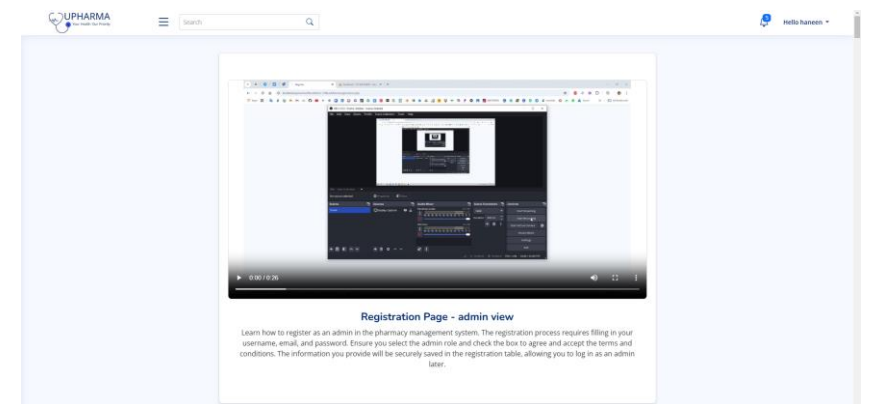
UPHARMA
Your Health Our Priority

Search

Hello haneen

0:00 / 0:26

Registration Page - admin view

Learn how to register as an admin in the pharmacy management system. The registration process requires filling in your username, email, and password. Ensure you select the admin role and check the box to agree and accept the terms and conditions. The information you provide will be securely saved in the registration table, allowing you to log in as an admin later.